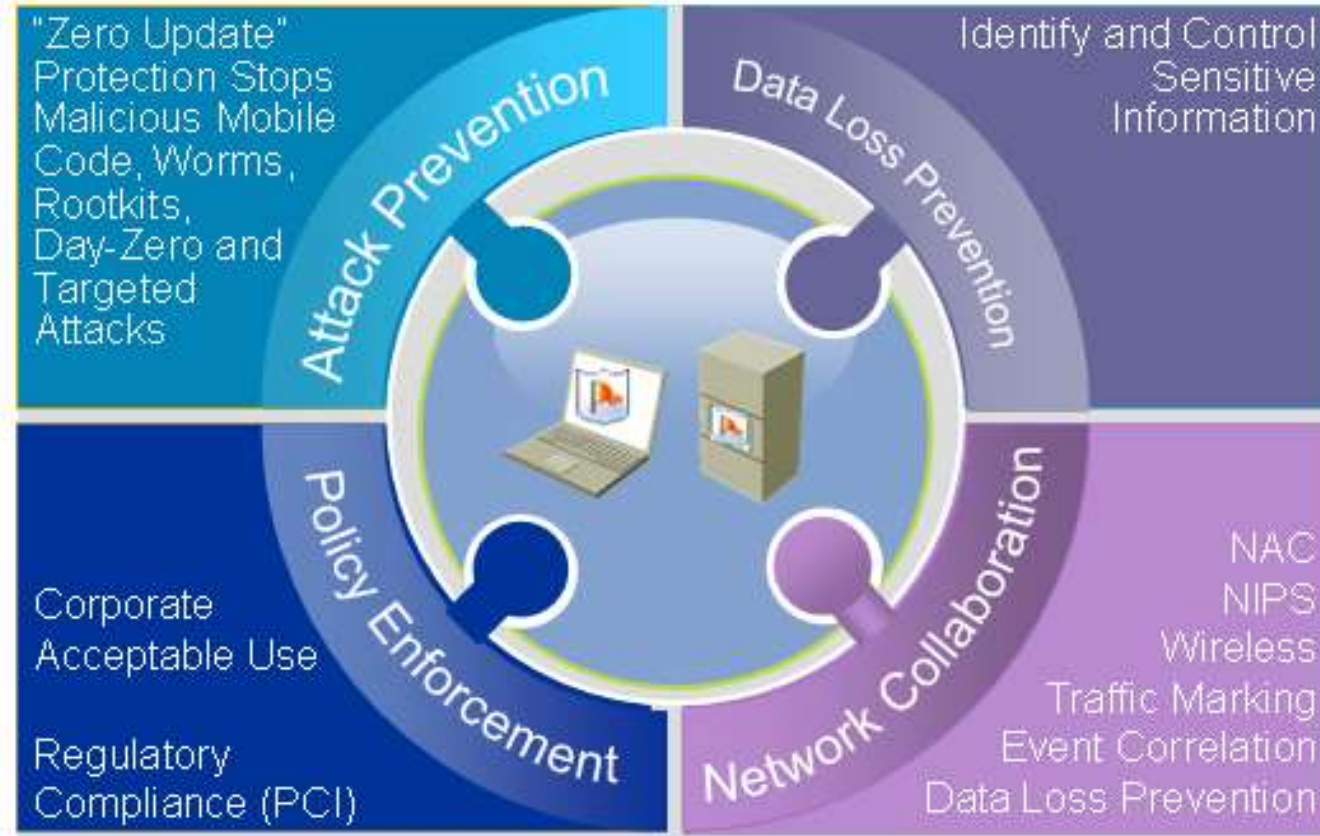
"Zero Update" Protection Stops Malicious Mobile Code, Worms, Rootkits, Day-Zero and Targeted Attacks

Attack Prevention

Data Loss Prevention

Identify and Control Sensitive Information

Policy Enforcement

Corporate Acceptable Use

Regulatory Compliance (PCI)

Network Collaboration

NAC
NIPS
Wireless
Traffic Marking
Event Correlation
Data Loss Prevention